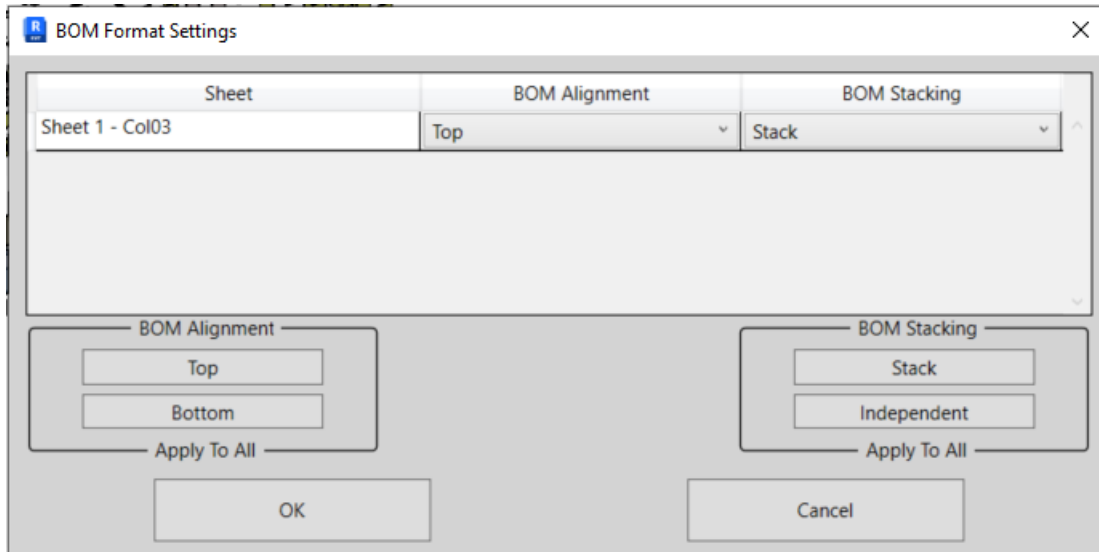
BOM Format Settings

| Sheet | BOM Alignment | BOM Stacking |
|---|---|---|
| Sheet 1 - Col03 | Top | Stack |

BOM Alignment
Top
Bottom
Apply To All

BOM Stacking
Stack
Independent
Apply To All

OK

Cancel